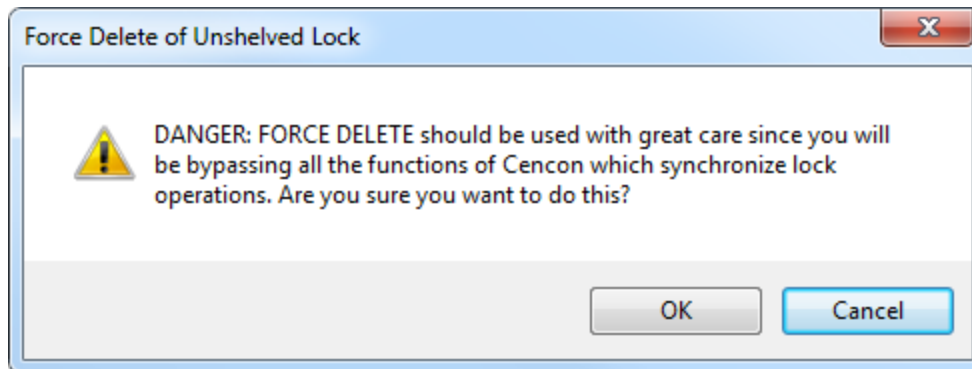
Force Delete of Unshelved Lock

DANGER: FORCE DELETE should be used with great care since you will be bypassing all the functions of Cencon which synchronize lock operations. Are you sure you want to do this?

OK

Cancel